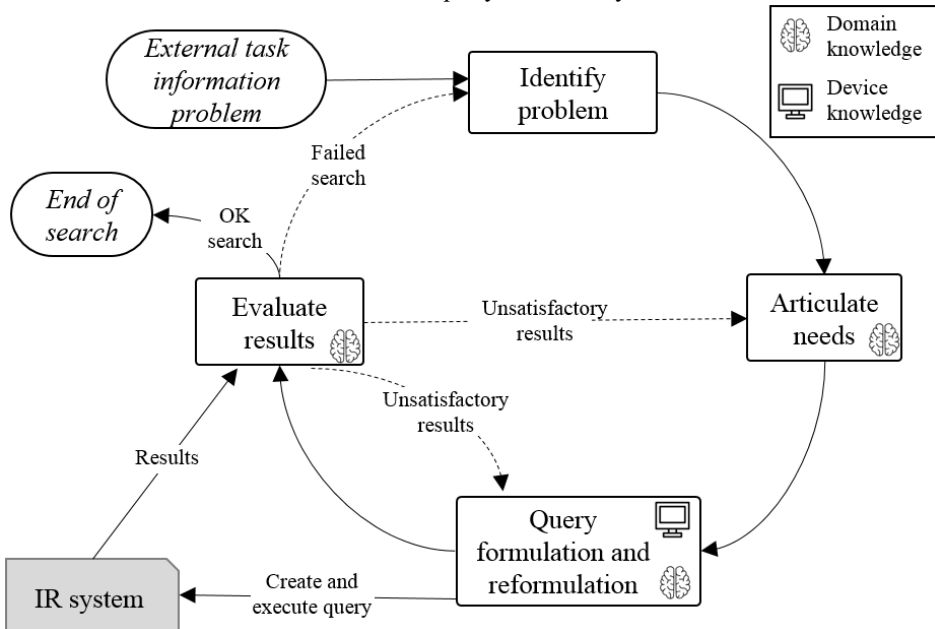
Domain knowledge

Device knowledge

External task information problem

Identify problem

Failed search

End of search

OK search

Evaluate results

Unsatisfactory results

Articulate needs

Unsatisfactory results

Results

Query formulation and reformulation

IR system

Create and execute query